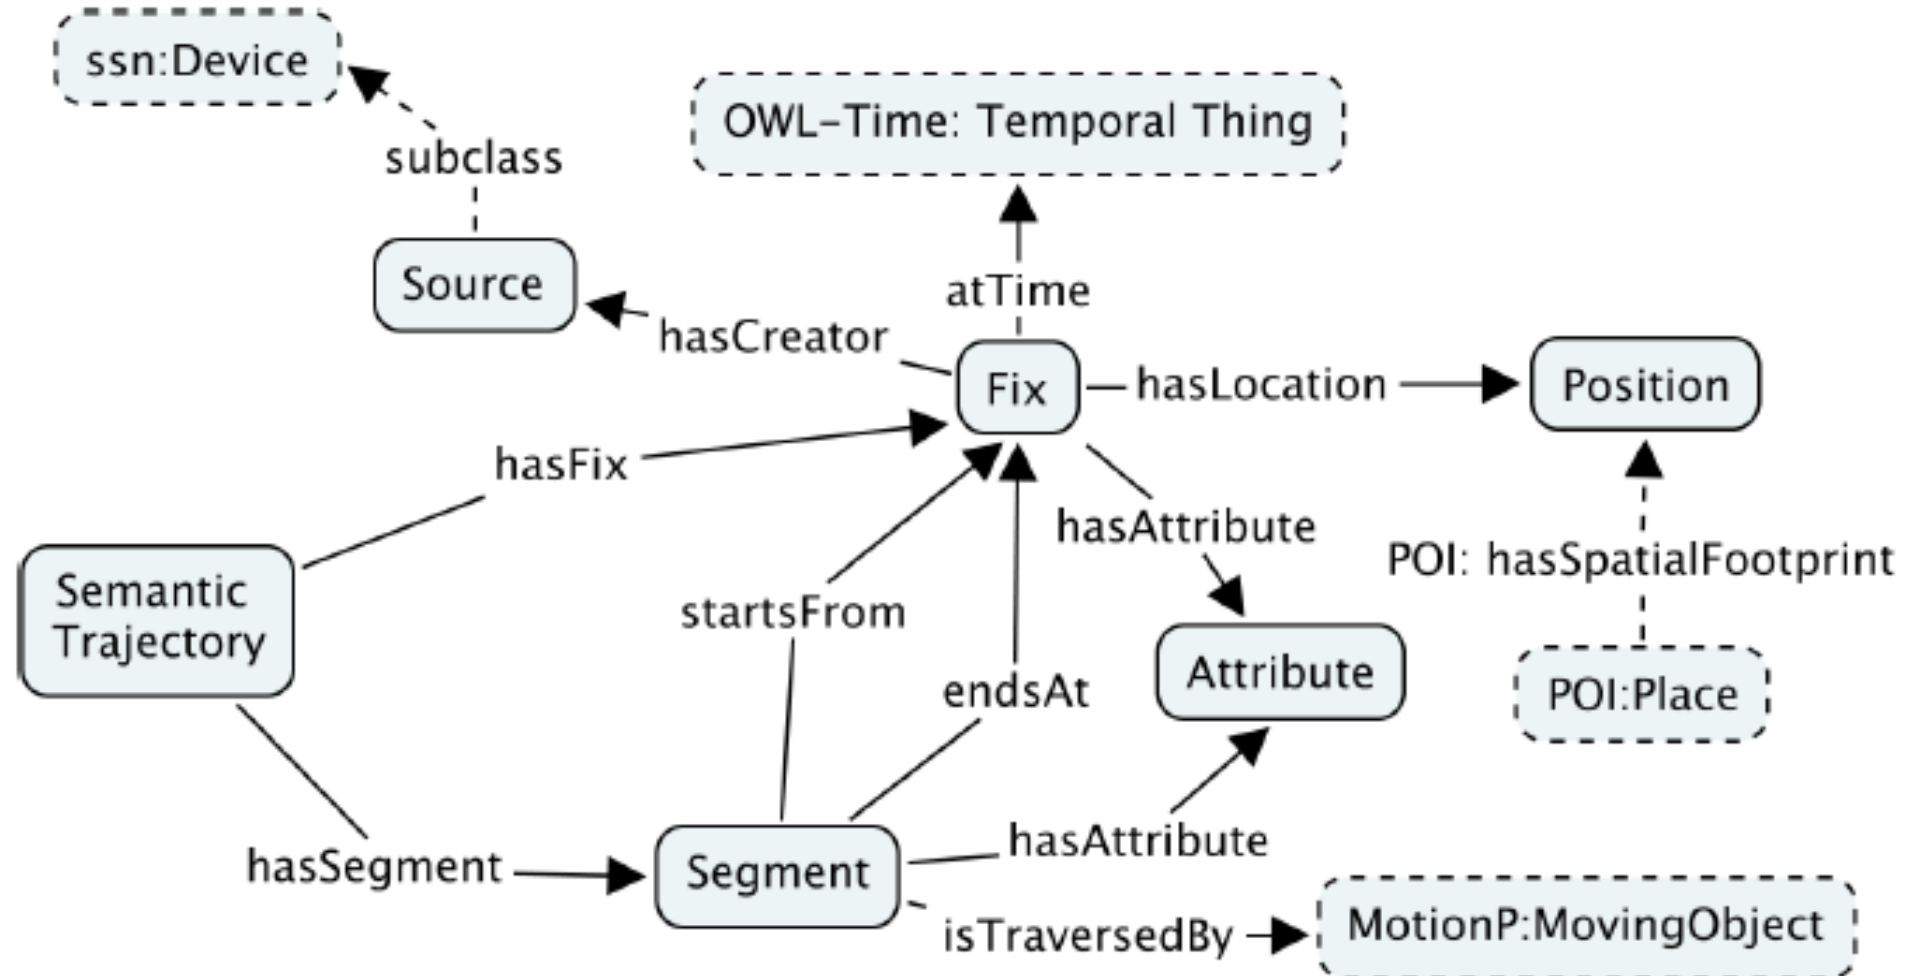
ssn:Device

subclass

OWL-Time: Temporal Thing

Source

atTime

hasCreator

Fix

hasLocation

Position

hasFix

hasAttribute

POI: hasSpatialFootprint

Semantic Trajectory

startsFrom

Attribute

endsAt

POI:Place

hasSegment

Segment

hasAttribute

isTraversedBy

MotionP:MovingObject